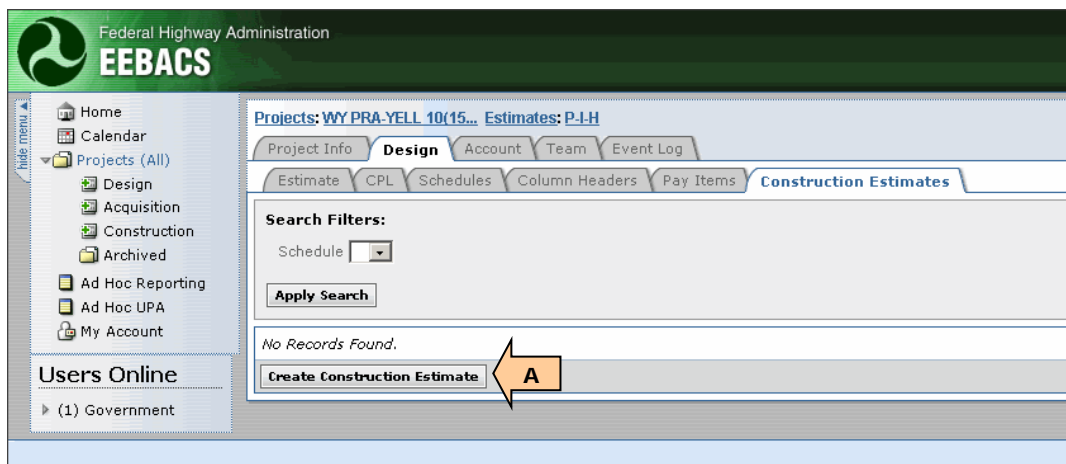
Federal Highway Administration
EEBACS

hide menu

Home
Calendar
Projects (All)
Design
Acquisition
Construction
Archived
Ad Hoc Reporting
Ad Hoc UPA
My Account

Users Online
(1) Government

Projects: WY PRA-YELL 10(15... Estimates: P-I-H

Project Info | Design | Account | Team | Event Log

Estimate | CPL | Schedules | Column Headers | Pay Items | Construction Estimates

Search Filters:
Schedule
Apply Search

No Records Found.
Create Construction Estimate
A